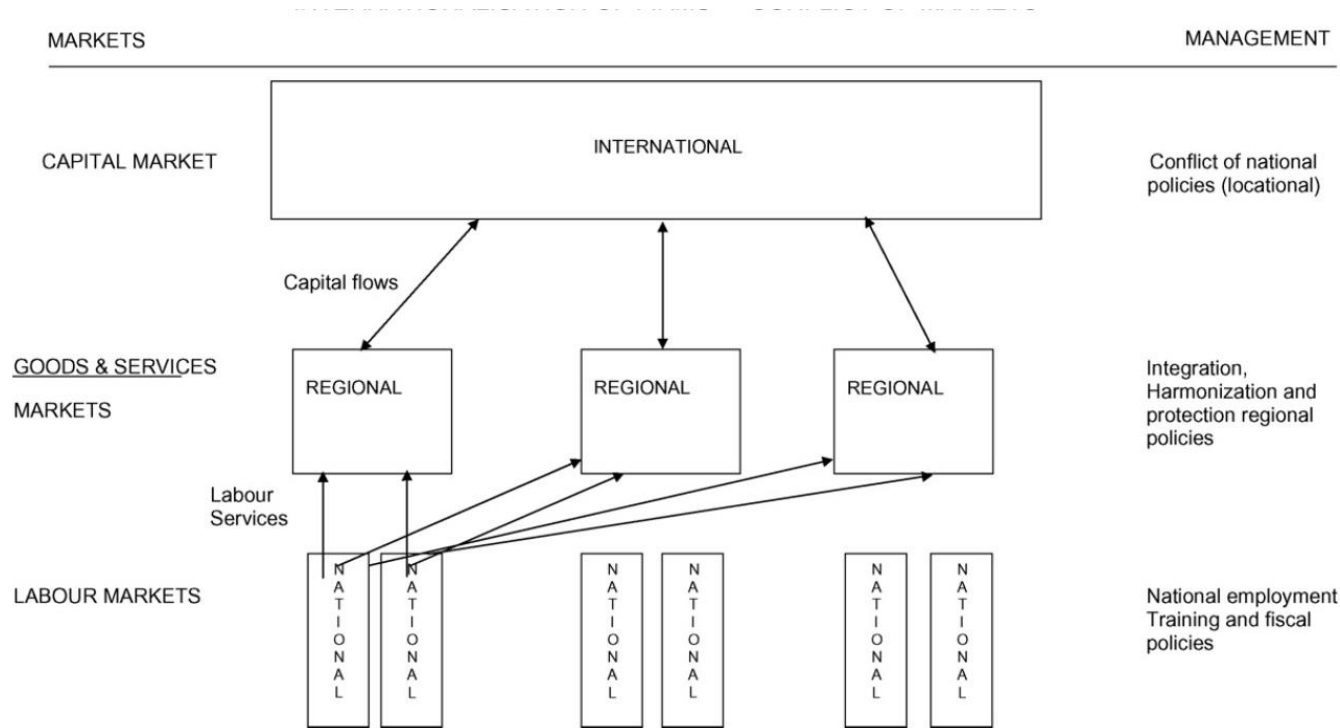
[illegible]

MARKETS

MANAGEMENT

CAPITAL MARKET

INTERNATIONAL

Conflict of national policies (locational)

Capital flows

GOODS & SERVICES MARKETS

REGIONAL

REGIONAL

REGIONAL

Integration, Harmonization and protection regional policies

Labour Services

LABOUR MARKETS

NATIONAL

NATIONAL

NATIONAL

NATIONAL

NATIONAL

NATIONAL

National employment Training and fiscal policies